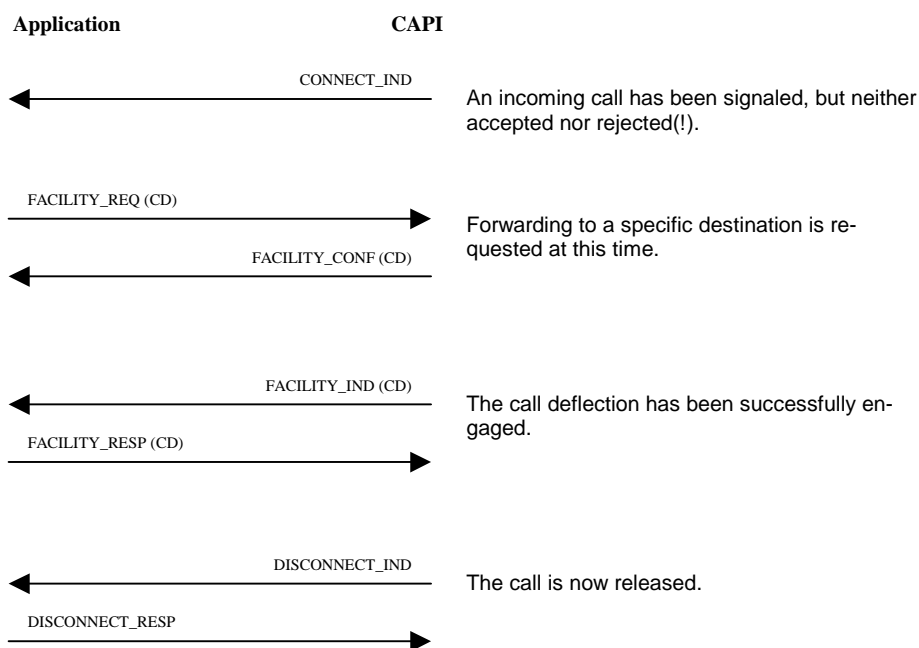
Application CAPI

CONNECT_IND

An incoming call has been signaled, but neither accepted nor rejected(!).

FACILITY_REQ (CD)

FACILITY_CONF (CD)

Forwarding to a specific destination is requested at this time.

FACILITY_IND (CD)

FACILITY_RESP (CD)

The call deflection has been successfully engaged.

DISCONNECT_IND

DISCONNECT_RESP

The call is now released.